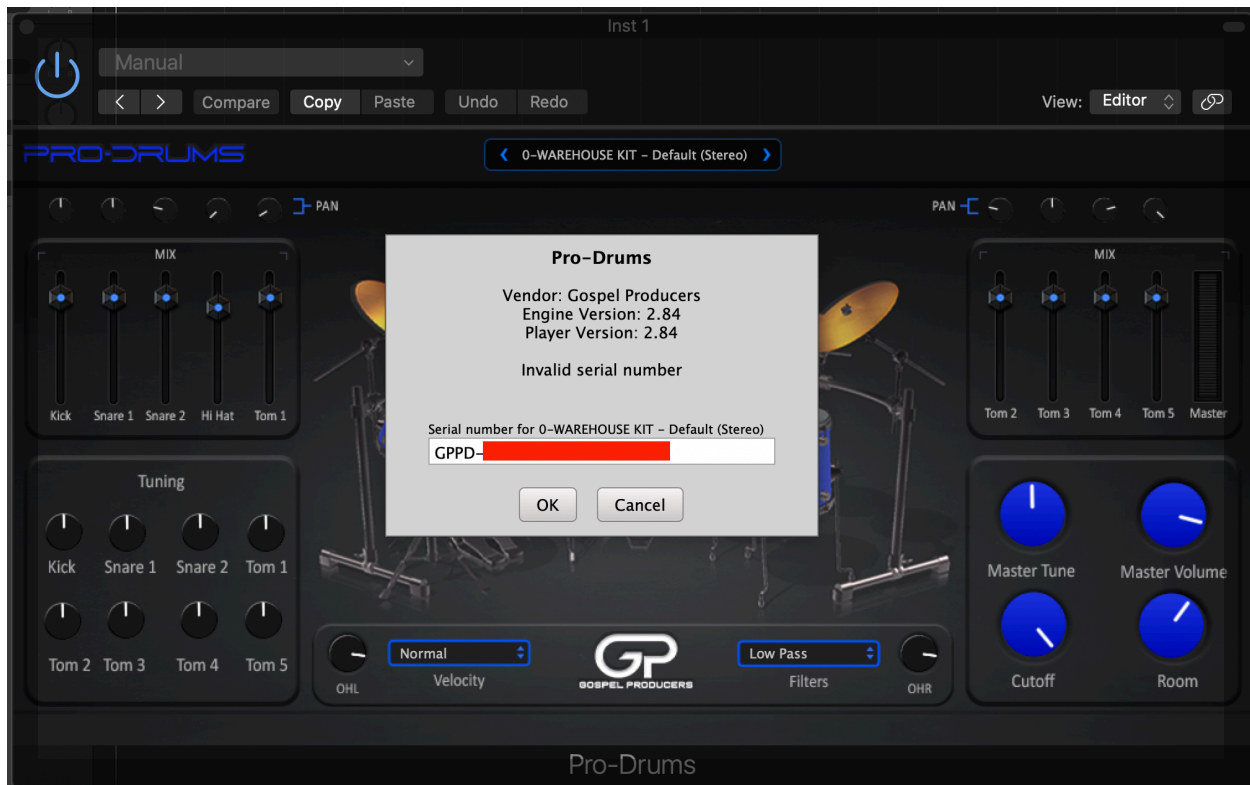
Inst 1

Manual

< > Compare Copy Paste Undo Redo

View: Editor

PRO-DRUMS

< 0-WAREHOUSE KIT - Default (Stereo) >

PAN

PAN

MIX

Kick Snare 1 Snare 2 Hi Hat Tom 1

MIX

Tom 2 Tom 3 Tom 4 Tom 5 Master

Pro-Drums

Vendor: Gospel Producers
Engine Version: 2.84
Player Version: 2.84

Invalid serial number

Serial number for 0-WAREHOUSE KIT - Default (Stereo)

GPPD-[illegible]

OK Cancel

Tuning

Kick Snare 1 Snare 2 Tom 1

Tom 2 Tom 3 Tom 4 Tom 5

Master Tune Master Volume

Cutoff Room

OHL

Normal

Velocity

GP
GOSPEL PRODUCERS

Low Pass

Filters

OHR

Pro-Drums